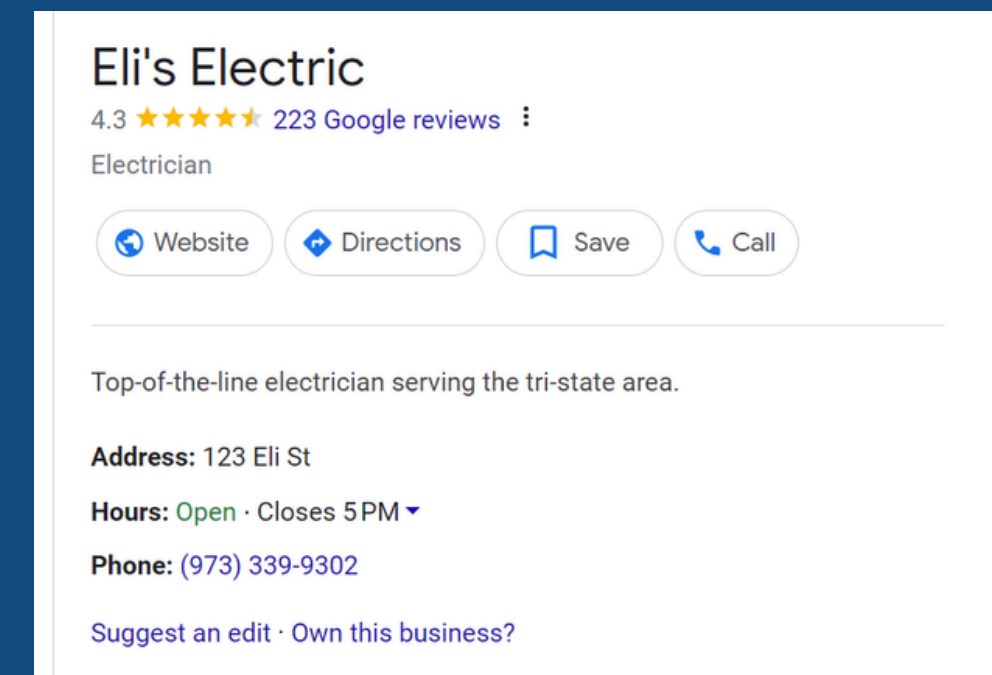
Eli's Electric
4.3 ★★★★★ 223 Google reviews ⋮
Electrician

Website Directions Save Call

Top-of-the-line electrician serving the tri-state area.

Address: 123 Eli St

Hours: Open · Closes 5 PM

Phone: (973) 339-9302

Suggest an edit · Own this business?